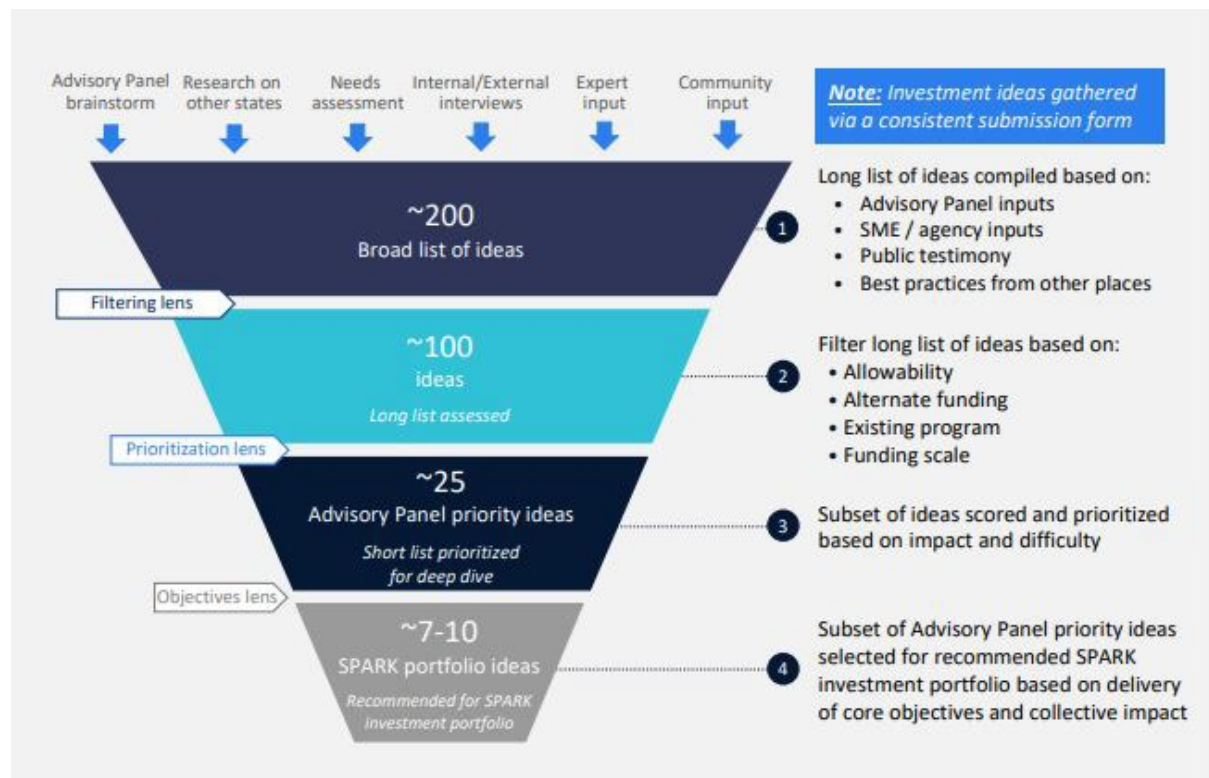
Advisory Panel brainstorm

Research on other states

Needs assessment

Internal/External interviews

Expert input

Community input

**Note:** Investment ideas gathered via a consistent submission form

~200
Broad list of ideas

1

Long list of ideas compiled based on:
- Advisory Panel inputs
- SME / agency inputs
- Public testimony
- Best practices from other places

Filtering lens

~100
ideas
Long list assessed

2

Filter long list of ideas based on:
- Allowability
- Alternate funding
- Existing program
- Funding scale

Prioritization lens

~25
Advisory Panel priority ideas
Short list prioritized for deep dive

3

Subset of ideas scored and prioritized based on impact and difficulty

Objectives lens

~7-10
SPARK portfolio ideas
Recommended for SPARK investment portfolio

4

Subset of Advisory Panel priority ideas selected for recommended SPARK investment portfolio based on delivery of core objectives and collective impact